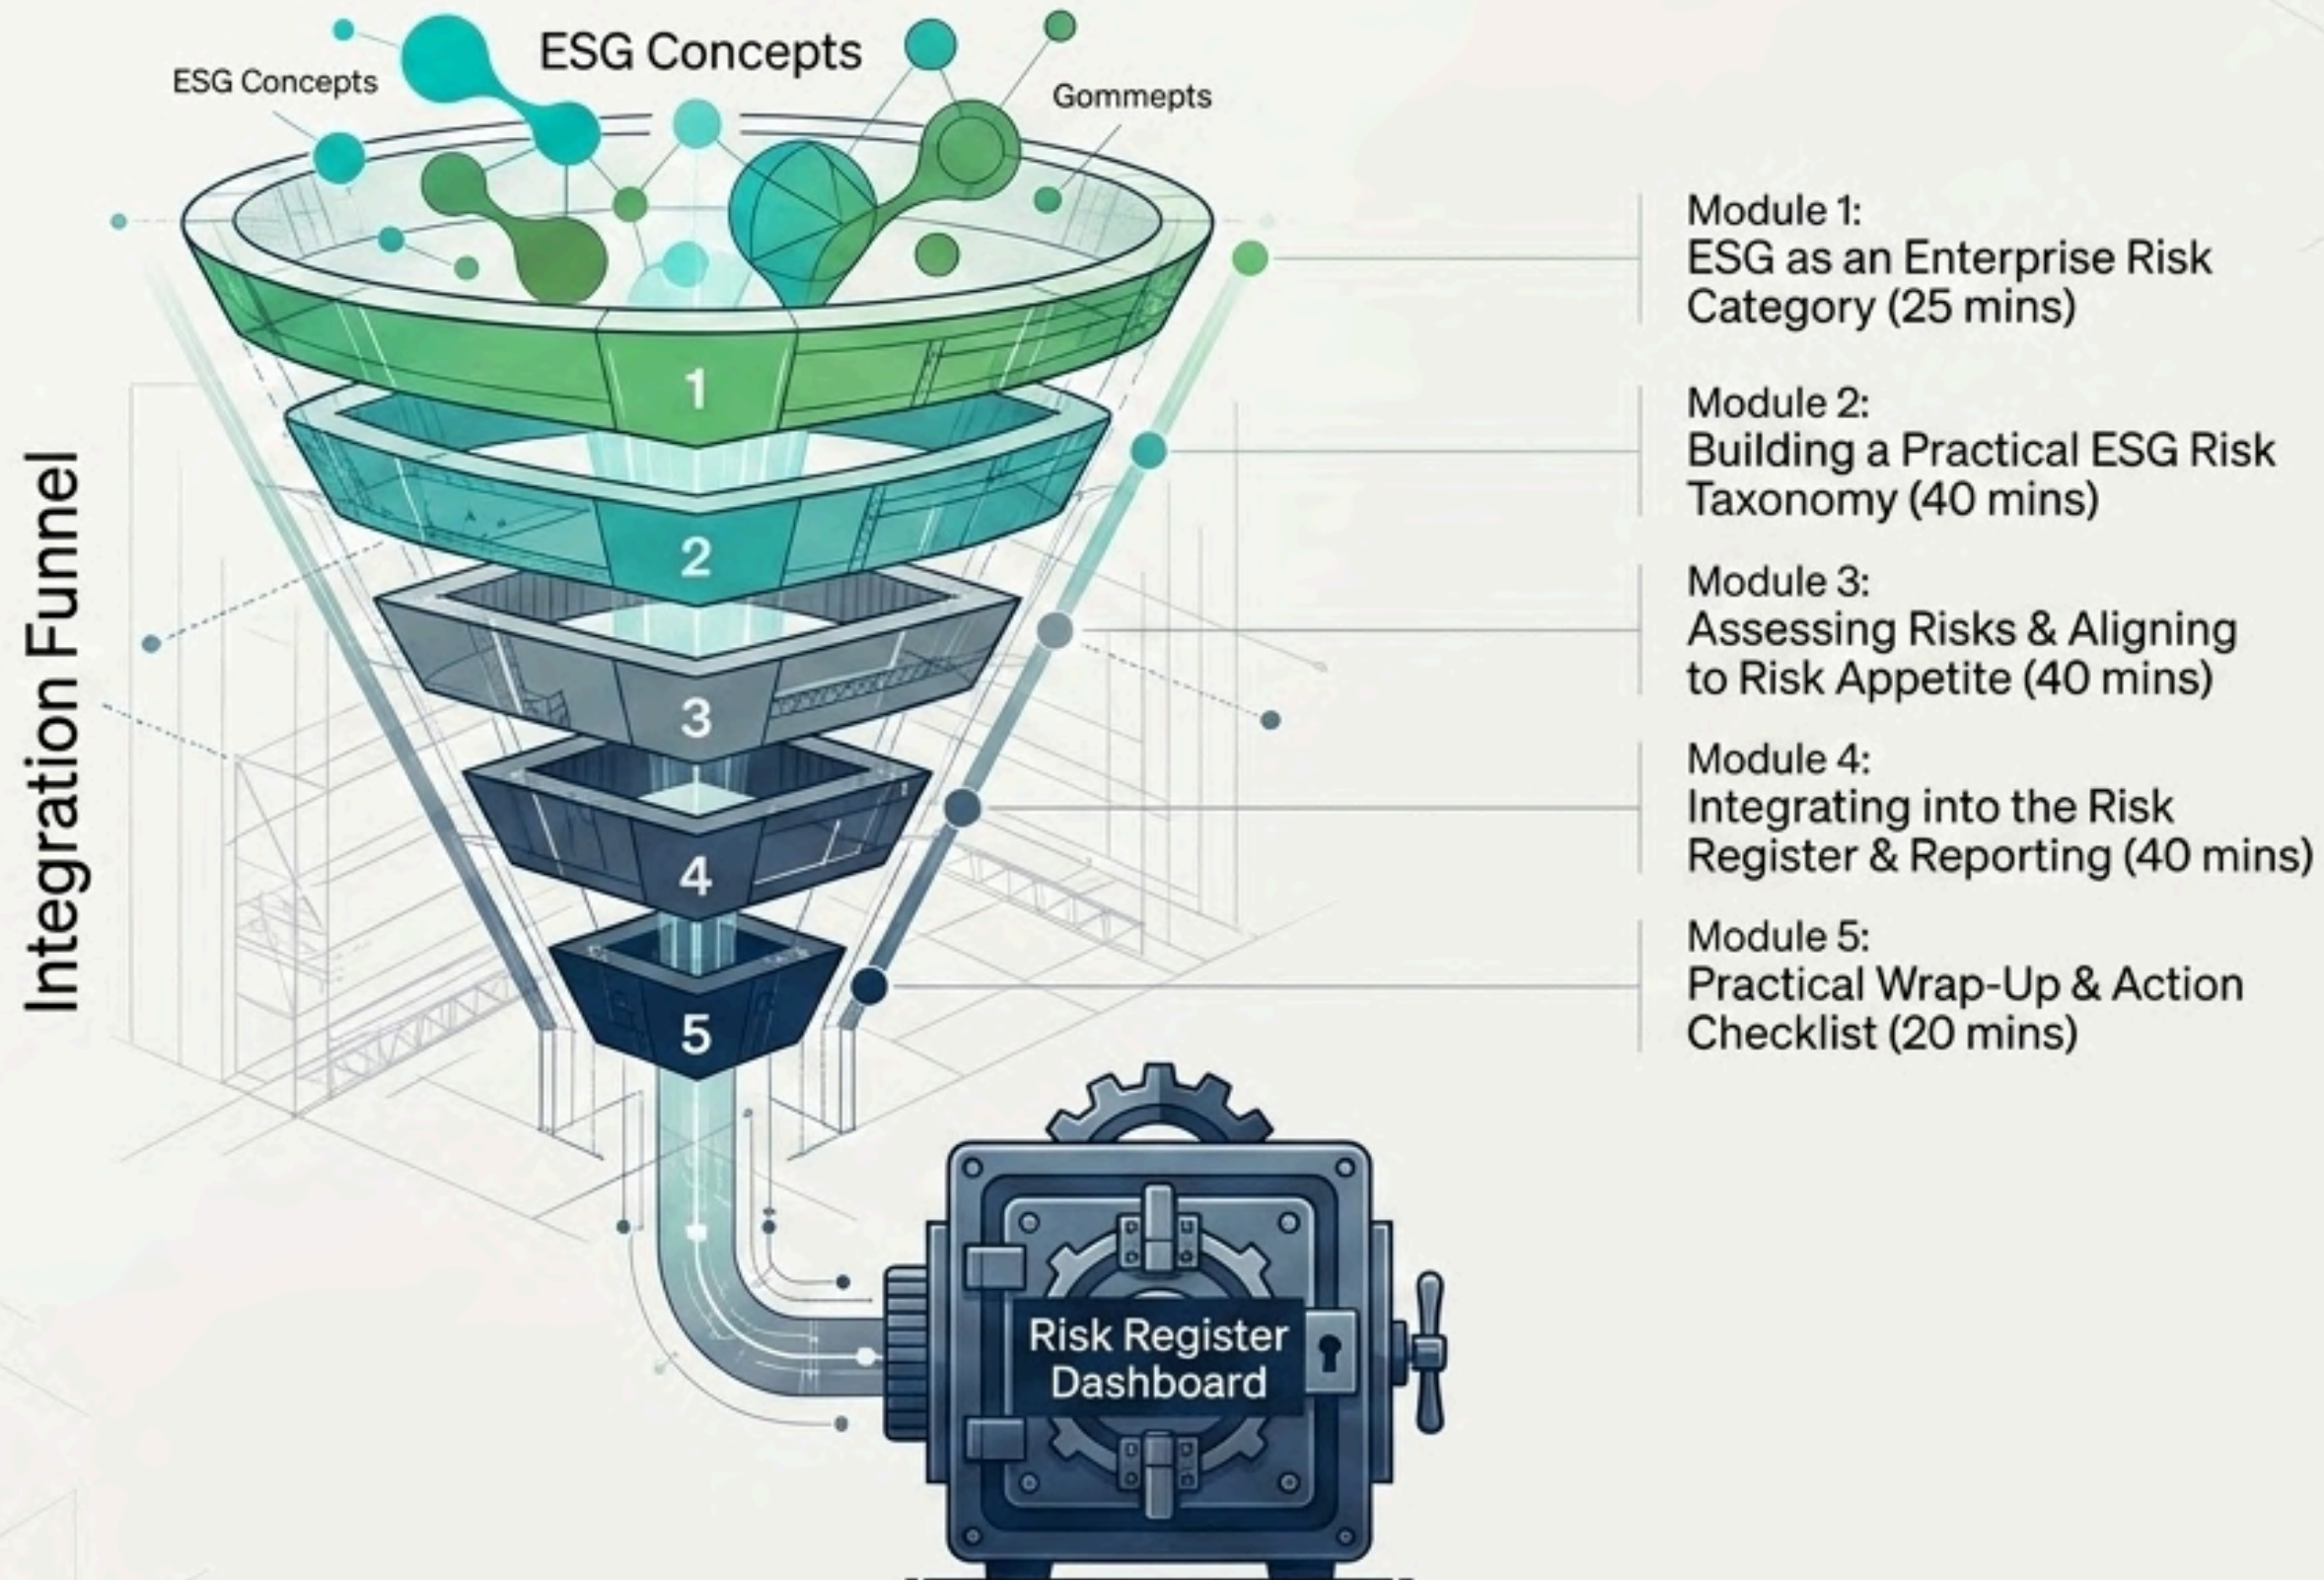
ESG Concepts

ESG Concepts

Gommepts

Integration Funnel

1

2

3

4

5

Module 1:
ESG as an Enterprise Risk Category (25 mins)

Module 2:
Building a Practical ESG Risk Taxonomy (40 mins)

Module 3:
Assessing Risks & Aligning to Risk Appetite (40 mins)

Module 4:
Integrating into the Risk Register & Reporting (40 mins)

Module 5:
Practical Wrap-Up & Action Checklist (20 mins)

Risk Register Dashboard